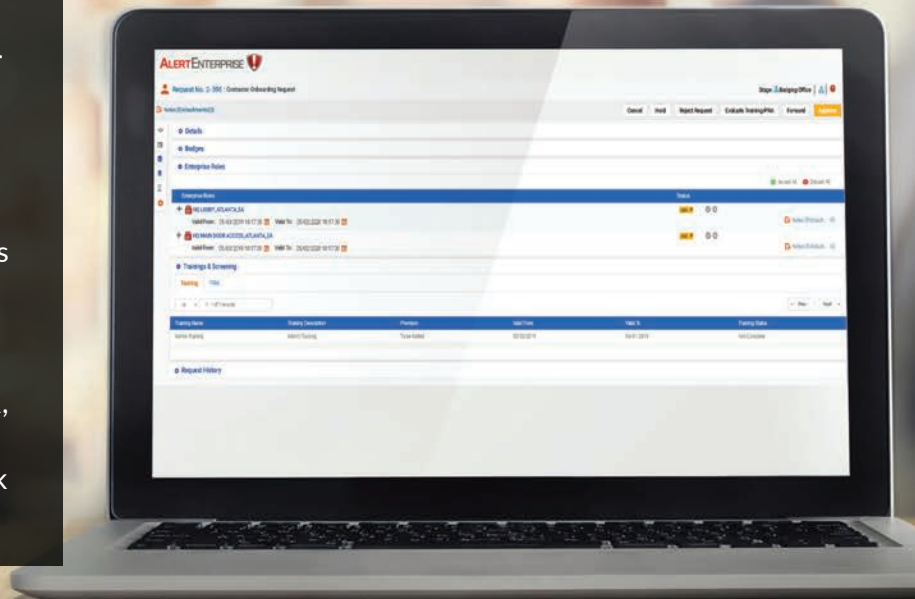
ALERTENTERPRISE

Request No. 2-395 : Contractor Onboarding Request

Stage: Badging Office

Notes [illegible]

Cancel | Hold | Reject Request | Evaluate Training/Prer. | Forward | Approve

Details

Badges

Enterprise Roles

Enterprise Roles | Status

HELLOBPT_ATLANTA_GA

Valid From: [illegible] Valid To: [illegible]

HQ MAIN DOOR ACCESS_ATLANTA_GA

Valid From: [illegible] Valid To: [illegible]

Trainings & Screening

Training | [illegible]

| Training Name | Training Description | Prereqs | Valid From | Valid To | Training Status |
|---|---|---|---|---|---|
| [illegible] | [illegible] | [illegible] | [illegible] | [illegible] | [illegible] |

Request History